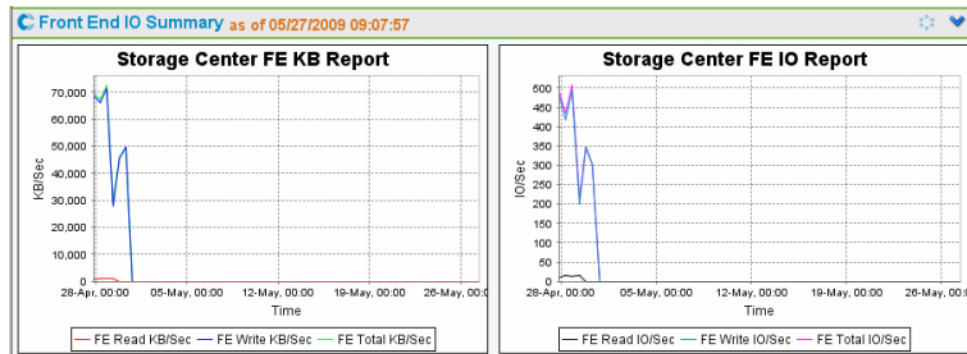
Front End IO Summary as of 05/27/2009 09:07:57

Storage Center FE KB Report

70,000
60,000
50,000
40,000
30,000
20,000
10,000
0

KB/Sec

28-Apr, 00:00 05-May, 00:00 12-May, 00:00 19-May, 00:00 26-May, 00:0

Time

FE Read KB/Sec FE Write KB/Sec FE Total KB/Sec

Storage Center FE IO Report

500
450
400
350
300
250
200
150
100
50
0

IO/Sec

28-Apr, 00:00 05-May, 00:00 12-May, 00:00 19-May, 00:00 26-May, 00:0

Time

FE Read IO/Sec FE Write IO/Sec FE Total IO/Sec